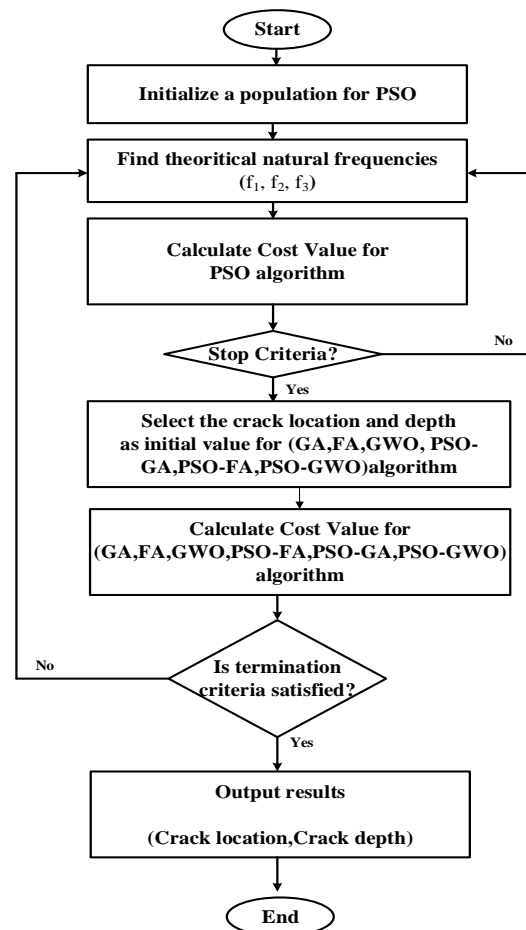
Start

Initialize a population for PSO

Find theoritical natural frequencies ($f_1$, $f_2$, $f_3$)

Calculate Cost Value for PSO algorithm

Stop Criteria?

No

Yes

Select the crack location and depth as initial value for (GA,FA,GWO, PSO-GA,PSO-FA,PSO-GWO)algorithm

Calculate Cost Value for (GA,FA,GWO,PSO-FA,PSO-GA,PSO-GWO) algorithm

No

Is termination criteria satisfied?

Yes

Output results

(Crack location,Crack depth)

End